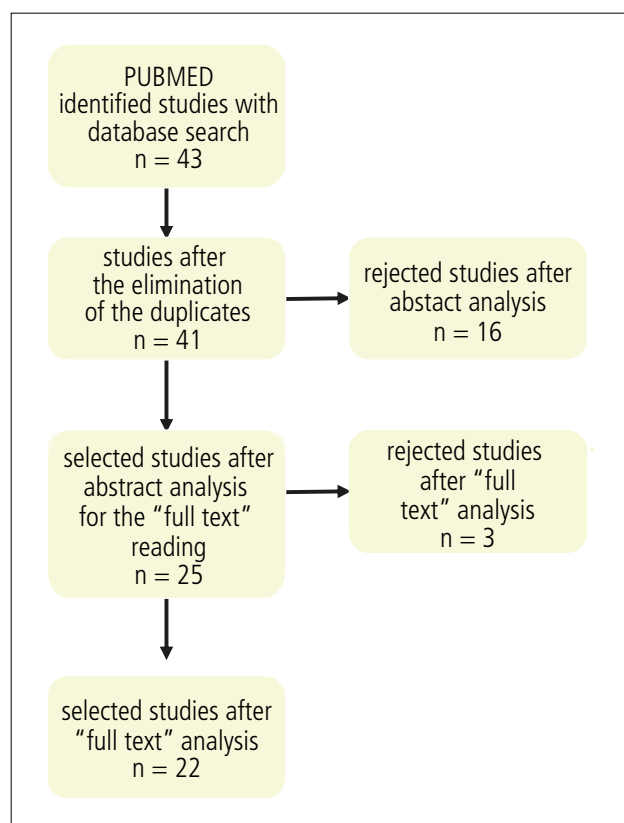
PUBMED
identified studies with database search
n = 43

studies after the elimination of the duplicates
n = 41

rejected studies after abstact analysis
n = 16

selected studies after abstract analysis for the "full text" reading
n = 25

rejected studies after "full text" analysis
n = 3

selected studies after "full text" analysis
n = 22